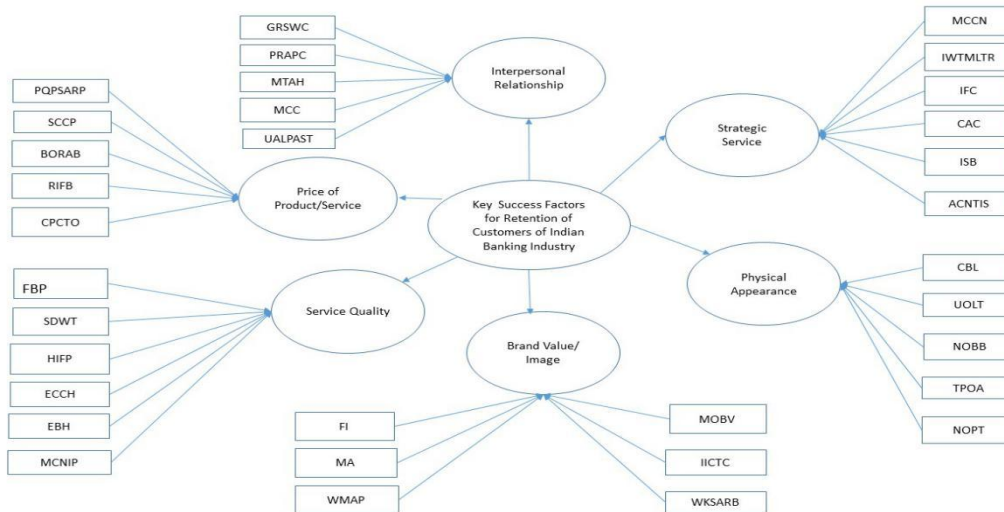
GRSWC
PRAPC
MTAH
MCC
UALPAST

Interpersonal Relationship

MCCN
IWTMLTR
IFC
CAC
ISB
ACNTIS

Strategic Service

PQPSARP
SCCP
BORAB
RIFB
CPCTO

Price of Product/Service

Key Success Factors for Retention of Customers of Indian Banking Industry

FBP
SDWT
HIFP
ECCH
EBH
MCNIP

Service Quality

Physical Appearance

CBL
UOLT
NOBB
TPOA
NOPT

Brand Value/ Image

FI
MA
WMAP

MOBV
IICTC
WKSARB